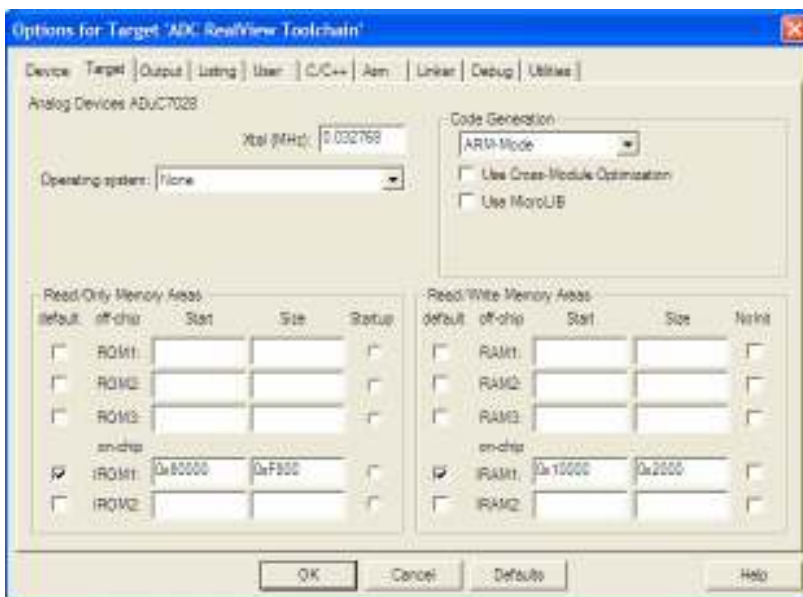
Options for Target 'ADC RealView Toolchain'

Device | Target | Output | Listing | User | C/C++ | Asm | Linker | Debug | Utilities

Analog Devices ADuC7028

Xtal (MHz): 0.032768

Operating system: None

Code Generation
ARM-Mode
Use Cross-Module Optimization
Use MicroLIB

Read/Only Memory Areas
| default | off-chip | Start | Size | Startup |
|---|---|---|---|---|
| | ROM1: | | | |
| | ROM2: | | | |
| | ROM3: | | | |
| | on-chip | | | |
| ☑ | IROM1: | 0x80000 | 0xF800 | |
| | IROM2: | | | |

Read/Write Memory Areas
| default | off-chip | Start | Size | NoInit |
|---|---|---|---|---|
| | RAM1: | | | |
| | RAM2: | | | |
| | RAM3: | | | |
| | on-chip | | | |
| ☑ | IRAM1: | 0x10000 | 0x2000 | |
| | IRAM2: | | | |

OK | Cancel | Defaults | Help